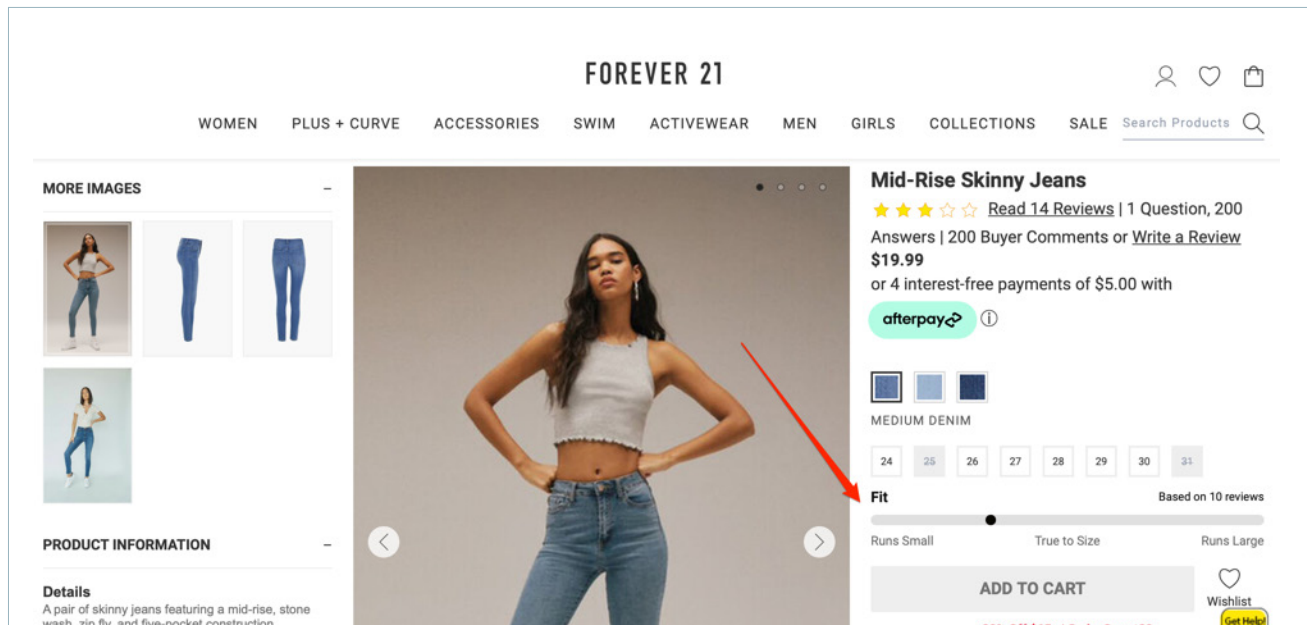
FOREVER 21

WOMEN PLUS + CURVE ACCESSORIES SWIM ACTIVEWEAR MEN GIRLS COLLECTIONS SALE Search Products

MORE IMAGES –

PRODUCT INFORMATION –

Details
A pair of skinny jeans featuring a mid-rise, stone wash, zip fly, and five-pocket construction.

Mid-Rise Skinny Jeans

Read 14 Reviews | 1 Question, 200 Answers | 200 Buyer Comments or Write a Review

$19.99

or 4 interest-free payments of $5.00 with

afterpay ⓘ

MEDIUM DENIM

| 24 | 25 | 26 | 27 | 28 | 29 | 30 | 31 |
|---|---|---|---|---|---|---|---|

Fit Based on 10 reviews

Runs Small True to Size Runs Large

ADD TO CART

Wishlist

Get Help!